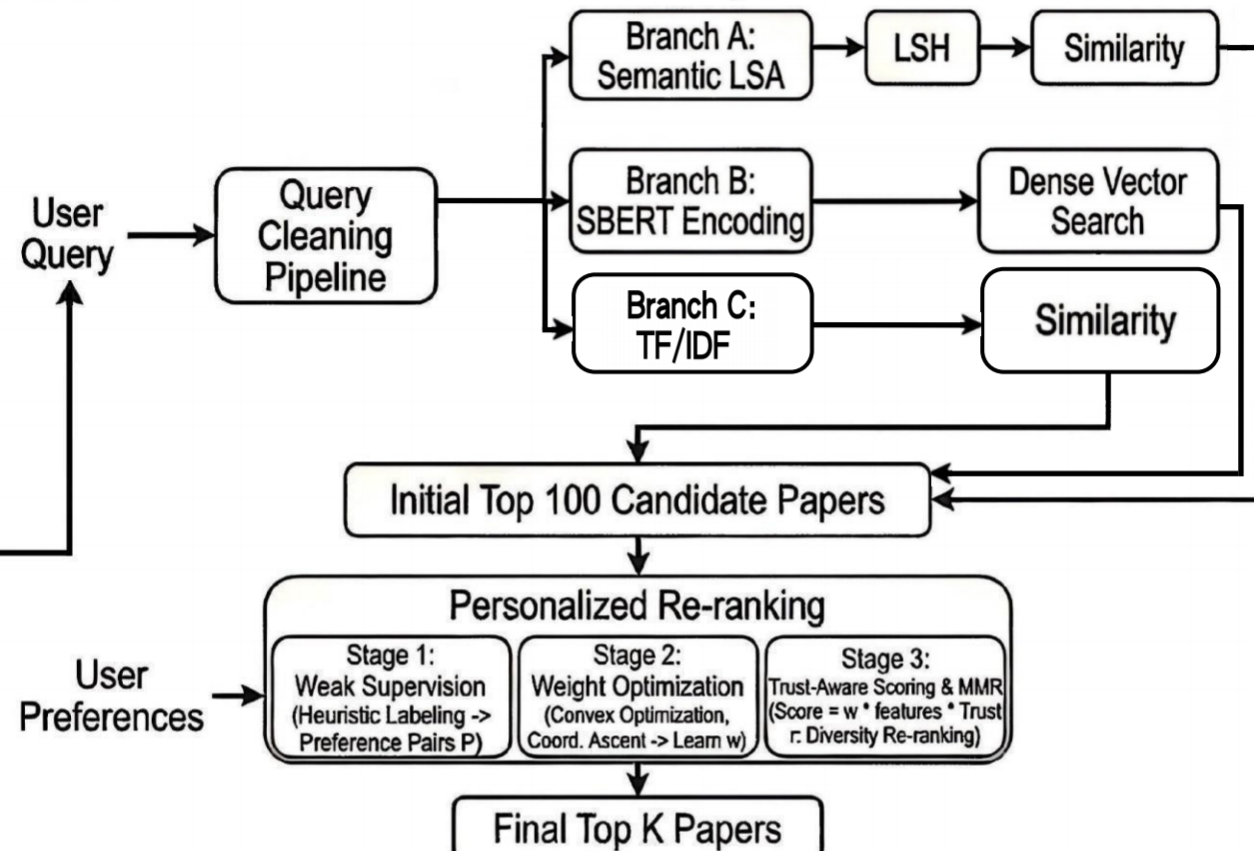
Branch A: Semantic LSA

LSH

Similarity

User Query

Query Cleaning Pipeline

Branch B: SBERT Encoding

Dense Vector Search

Branch C: TF/IDF

Similarity

Initial Top 100 Candidate Papers

Personalized Re-ranking

User Preferences

Stage 1: Weak Supervision (Heuristic Labeling -> Preference Pairs P)

Stage 2: Weight Optimization (Convex Optimization, Coord. Ascent -> Learn w)

Stage 3: Trust-Aware Scoring & MMR (Score = w * features * Trust r: Diversity Re-ranking)

Final Top K Papers